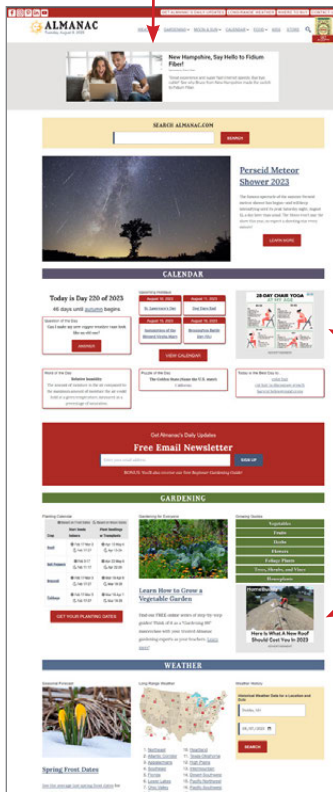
ALMANAC

New Hampshire, Say Hello to Fidium Fiber!

SEARCH ALMANAC.COM

SEARCH

Perseid Meteor Shower 2023

LEARN MORE

CALENDAR

Today is Day 220 of 2023

46 days until autumn begins

ANSWER

VIEW CALENDAR

28-DAY CHAIR YOGA

Get Almanac's Daily Updates

Free Email Newsletter

SIGN UP

GARDENING

Vegetables

Fruits

Herbs

Flowers

Learn How to Grow a Vegetable Garden

GET YOUR PLANTING DATES

Here Is What A New Roof Should Cost You In 2023

WEATHER

Spring Frost Dates

SEARCH